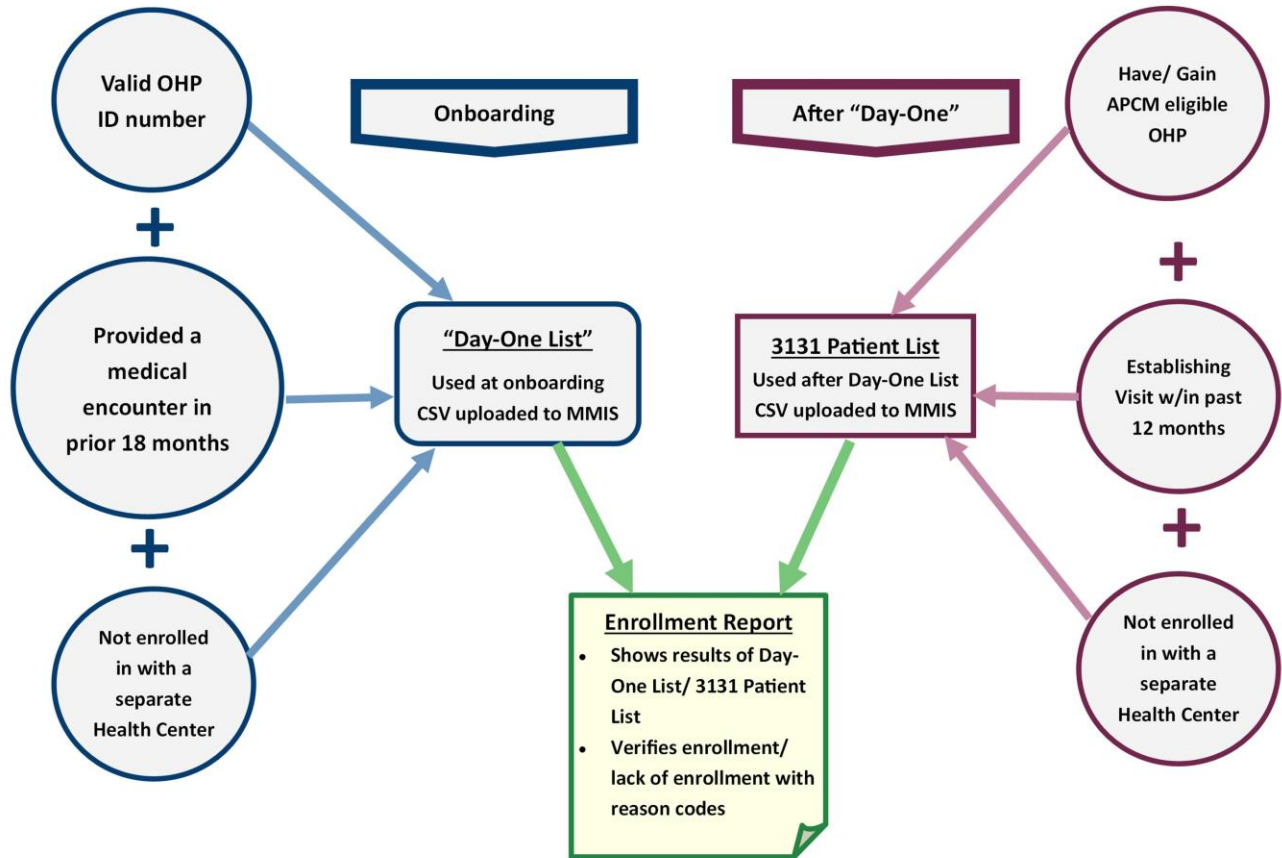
Onboarding

After "Day-One"

Valid OHP ID number

+

Provided a medical encounter in prior 18 months

+

Not enrolled in with a separate Health Center

"Day-One List"
Used at onboarding
CSV uploaded to MMIS

Have/ Gain APCM eligible OHP

+

Establishing Visit w/in past 12 months

+

Not enrolled in with a separate Health Center

3131 Patient List
Used after Day-One List
CSV uploaded to MMIS

Enrollment Report
- Shows results of Day-One List/ 3131 Patient List
- Verifies enrollment/ lack of enrollment with reason codes